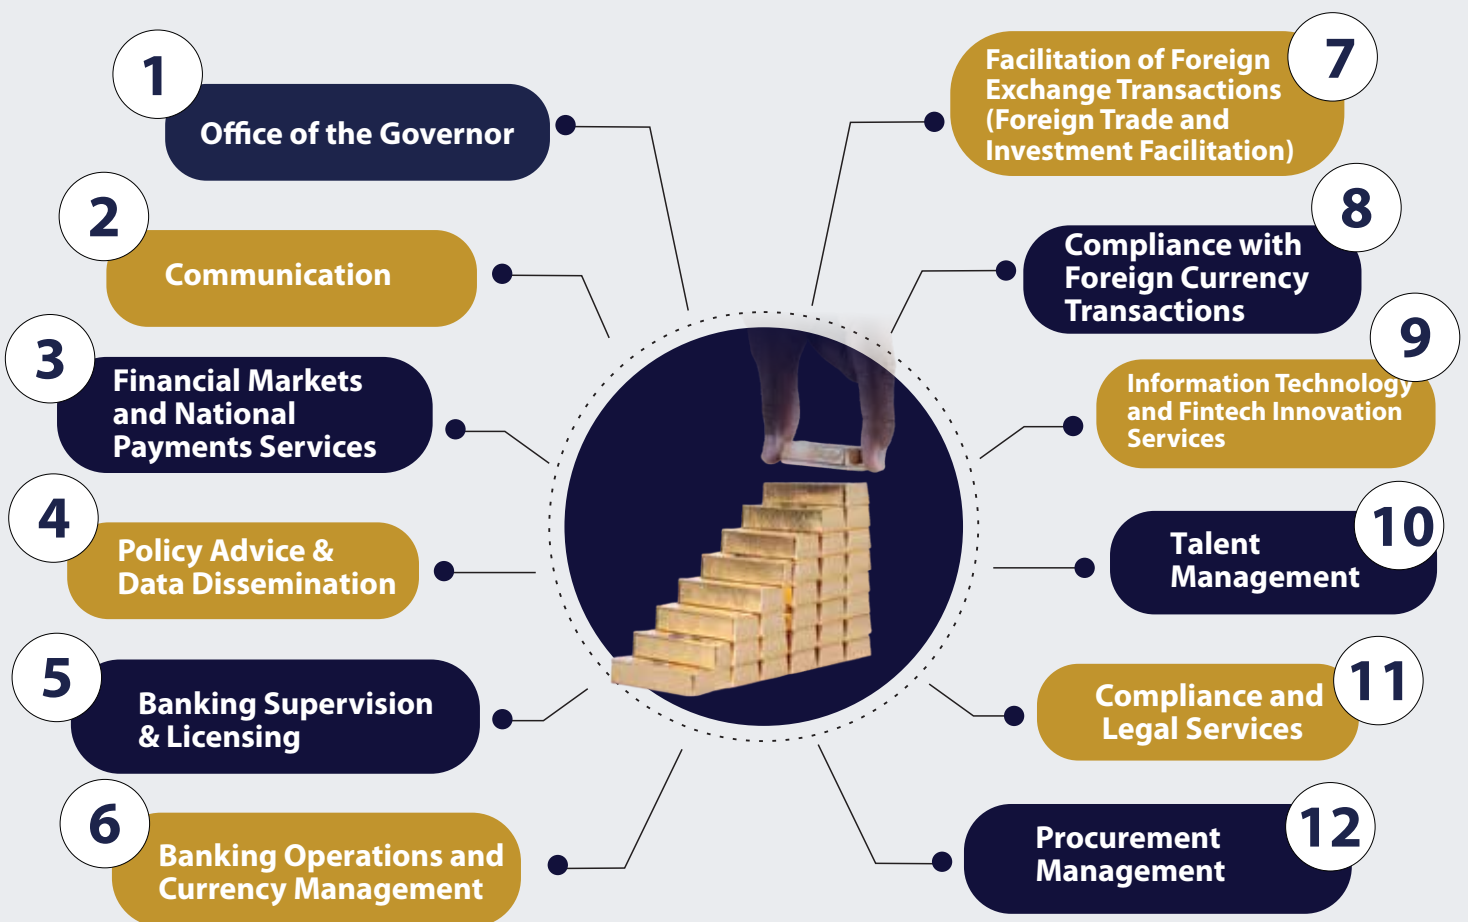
1
Office of the Governor

2
Communication

3
Financial Markets and National Payments Services

4
Policy Advice & Data Dissemination

5
Banking Supervision & Licensing

6
Banking Operations and Currency Management

7
Facilitation of Foreign Exchange Transactions (Foreign Trade and Investment Facilitation)

8
Compliance with Foreign Currency Transactions

9
Information Technology and Fintech Innovation Services

10
Talent Management

11
Compliance and Legal Services

12
Procurement Management